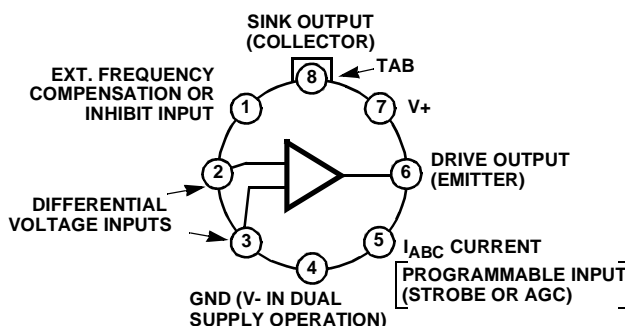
SINK OUTPUT (COLLECTOR)

TAB

8

EXT. FREQUENCY COMPENSATION OR INHIBIT INPUT

1

7

V+

2

6

DRIVE OUTPUT (EMITTER)

DIFFERENTIAL VOLTAGE INPUTS

3

5

$I_{ABC}$ CURRENT PROGRAMMABLE INPUT (STROBE OR AGC)

4

GND (V- IN DUAL SUPPLY OPERATION)